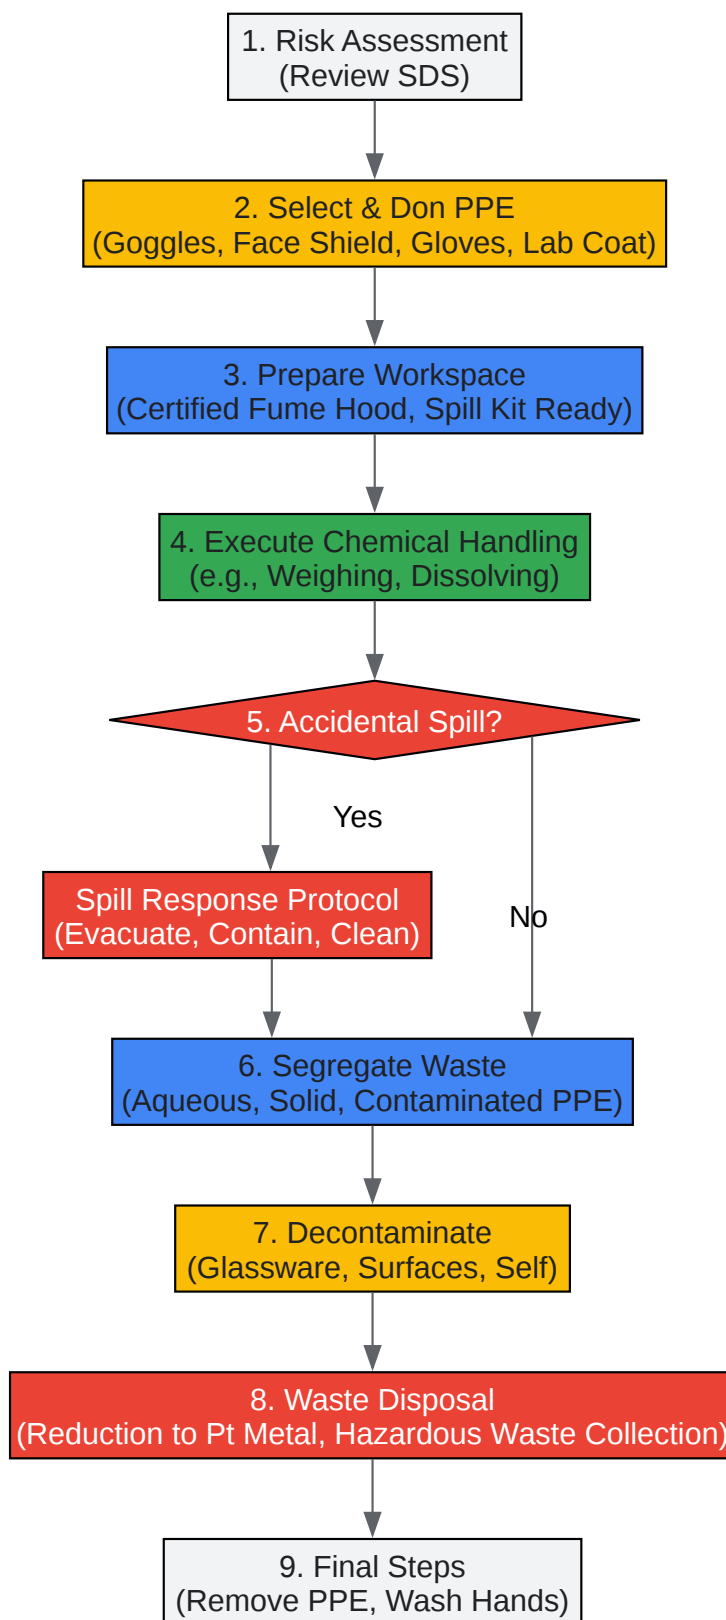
1. Risk Assessment
(Review SDS)

2. Select & Don PPE
(Goggles, Face Shield, Gloves, Lab Coat)

3. Prepare Workspace
(Certified Fume Hood, Spill Kit Ready)

4. Execute Chemical Handling
(e.g., Weighing, Dissolving)

5. Accidental Spill?

Yes

Spill Response Protocol
(Evacuate, Contain, Clean)

No

6. Segregate Waste
(Aqueous, Solid, Contaminated PPE)

7. Decontaminate
(Glassware, Surfaces, Self)

8. Waste Disposal
(Reduction to Pt Metal, Hazardous Waste Collection)

9. Final Steps
(Remove PPE, Wash Hands)